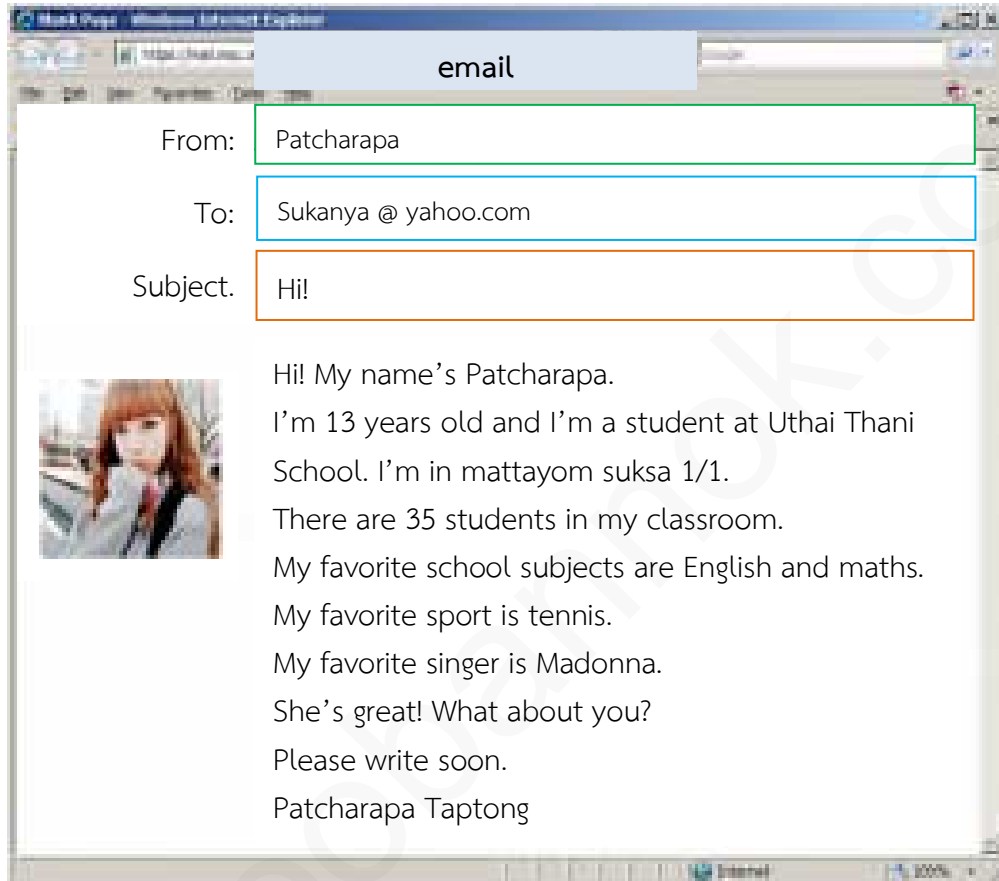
email

From: Patcharapa

To: Sukanya @ yahoo.com

Subject. Hi!

Hi! My name's Patcharapa.
I'm 13 years old and I'm a student at Uthai Thani School. I'm in mattayom suksa 1/1.
There are 35 students in my classroom.
My favorite school subjects are English and maths.
My favorite sport is tennis.
My favorite singer is Madonna.
She's great! What about you?
Please write soon.
Patcharapa Taptong